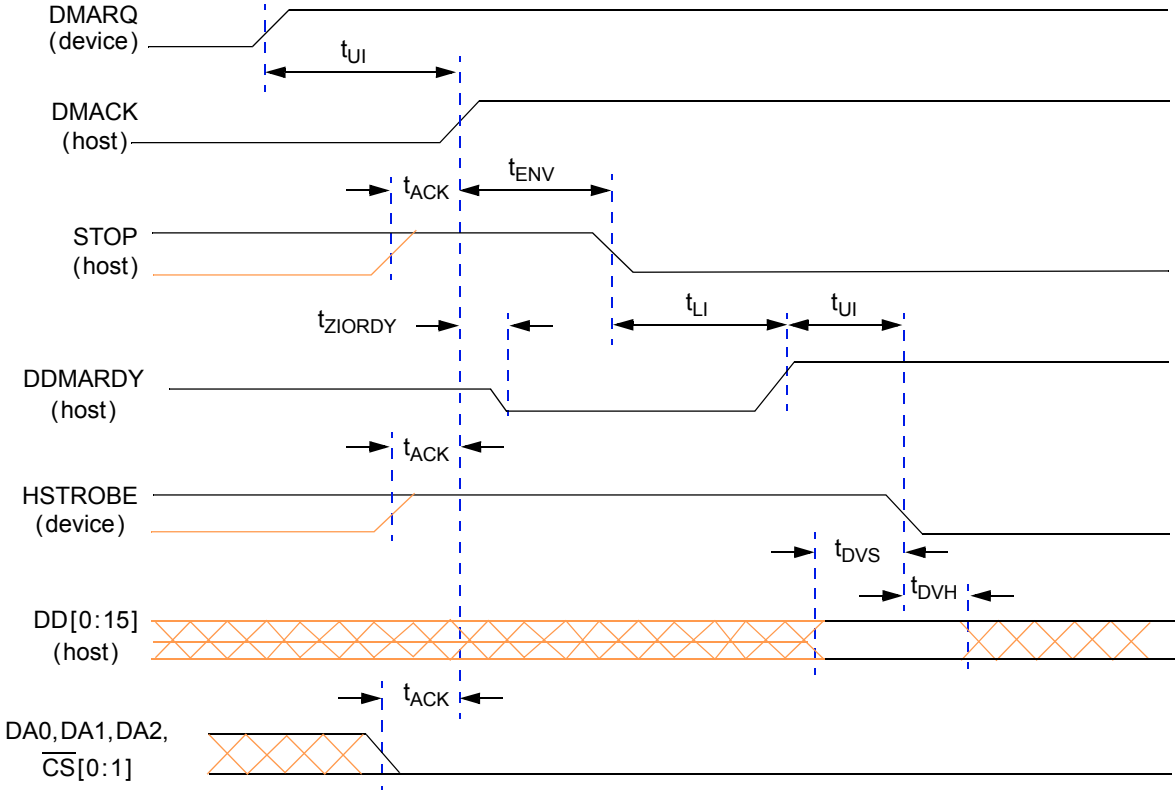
DMARQ
(device)

$t_{UI}$

DMACK
(host)

$t_{ACK}$

$t_{ENV}$

STOP
(host)

$t_{ZIORDY}$

$t_{LI}$

$t_{UI}$

DDMARDY
(host)

$t_{ACK}$

HSTROBE
(device)

$t_{DVS}$

$t_{DVH}$

DD[0:15]
(host)

$t_{ACK}$

DA0,DA1,DA2,
$\overline{CS}$[0:1]